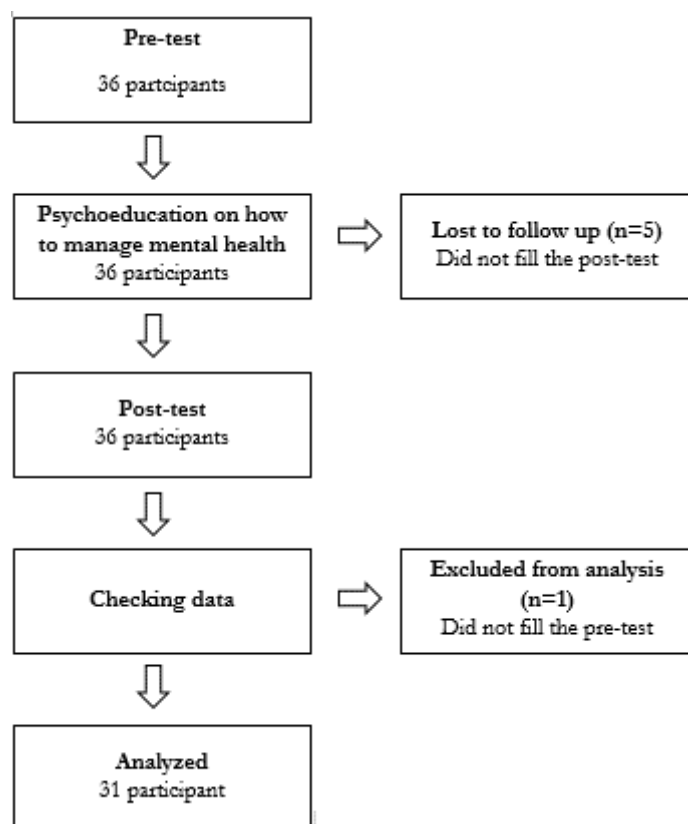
Pre-test
36 partcipants

Psychoeducation on how to manage mental health
36 participants

Lost to follow up (n=5)
Did not fill the post-test

Post-test
36 participants

Checking data

Excluded from analysis (n=1)
Did not fill the pre-test

Analyzed
31 participant